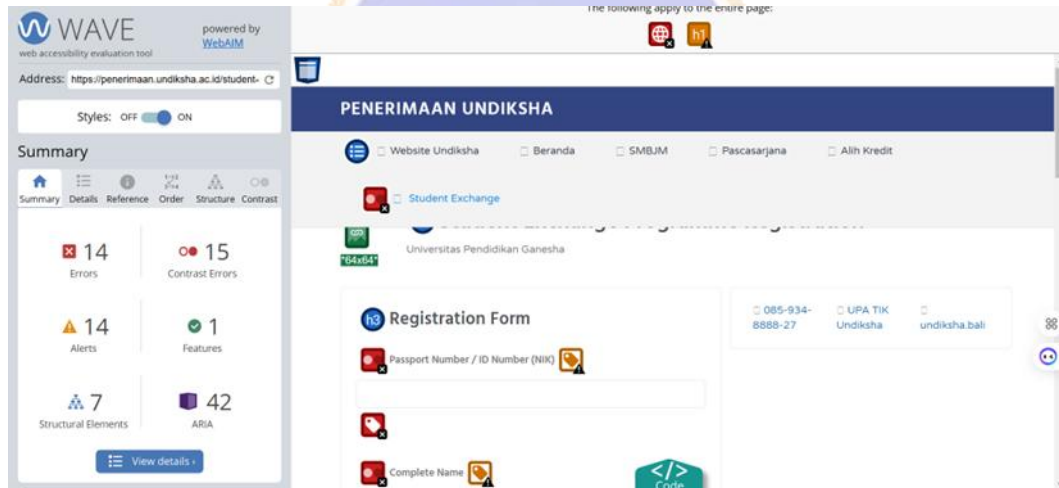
WAVE
web accessibility evaluation tool
powered by WebAIM

Address: https://penerimaan.undiksha.ac.id/student-

Styles: OFF ON

Summary

Summary Details Reference Order Structure Contrast

14
Errors

15
Contrast Errors

14
Alerts

1
Features

7
Structural Elements

42
ARIA

View details ›

The following apply to the entire page:

h1

PENERIMAAN UNDIKSHA

Website Undiksha
Beranda
SMBJM
Pascasarjana
Alih Kredit
Student Exchange

"64x64"

Universitas Pendidikan Ganesha

h3 Registration Form

Passport Number / ID Number (NIK)

Complete Name

085-934-8888-27

UPA TIK Undiksha

undiksha.bali

Code